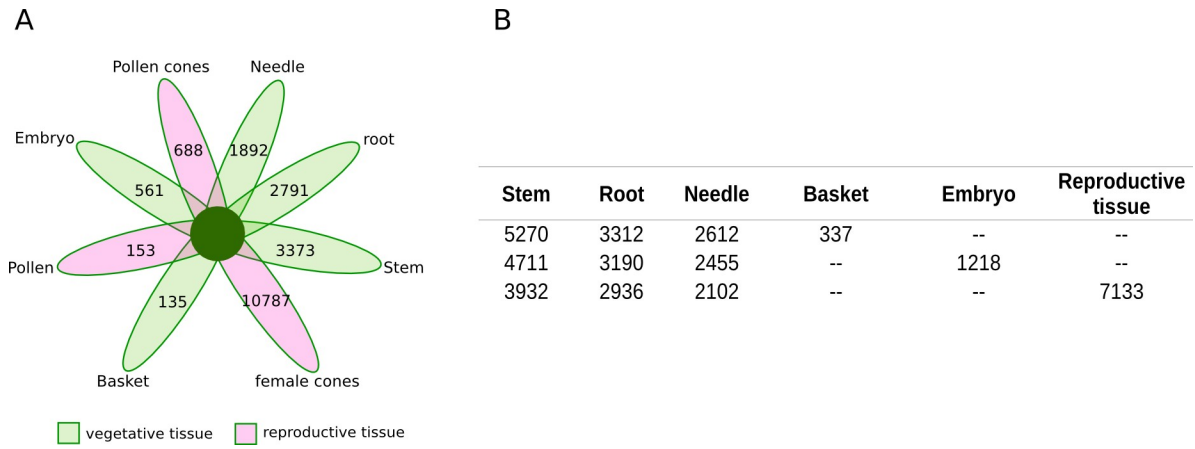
A

Pollen cones
Needle
Embryo
root
688
1892
561
2791
153
3373
Pollen
Stem
135
10787
Basket
female cones

vegetative tissue
reproductive tissue

B

| Stem | Root | Needle | Basket | Embryo | Reproductive tissue |
|---|---|---|---|---|---|
| 5270 | 3312 | 2612 | 337 | -- | -- |
| 4711 | 3190 | 2455 | -- | 1218 | -- |
| 3932 | 2936 | 2102 | -- | -- | 7133 |